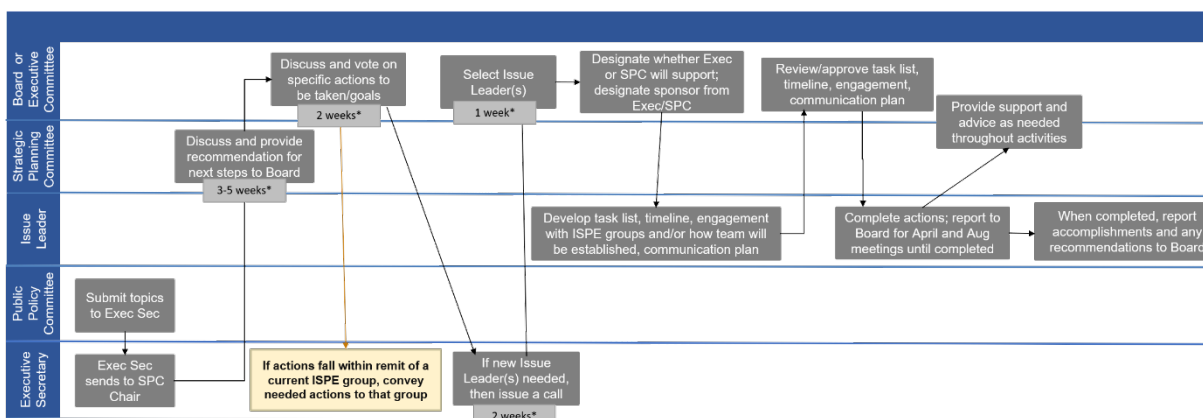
Board or Executive Committee

Strategic Planning Committee

Issue Leader

Public Policy Committee

Executive Secretary

Discuss and vote on specific actions to be taken/goals

2 weeks*

Select Issue Leader(s)

1 week*

Designate whether Exec or SPC will support; designate sponsor from Exec/SPC

Review/approve task list, timeline, engagement, communication plan

Provide support and advice as needed throughout activities

Discuss and provide recommendation for next steps to Board

3-5 weeks*

Develop task list, timeline, engagement with ISPE groups and/or how team will be established, communication plan

Complete actions; report to Board for April and Aug meetings until completed

When completed, report accomplishments and any recommendations to Board

Submit topics to Exec Sec

Exec Sec sends to SPC Chair

If actions fall within remit of a current ISPE group, convey needed actions to that group

If new Issue Leader(s) needed, then issue a call

2 weeks*